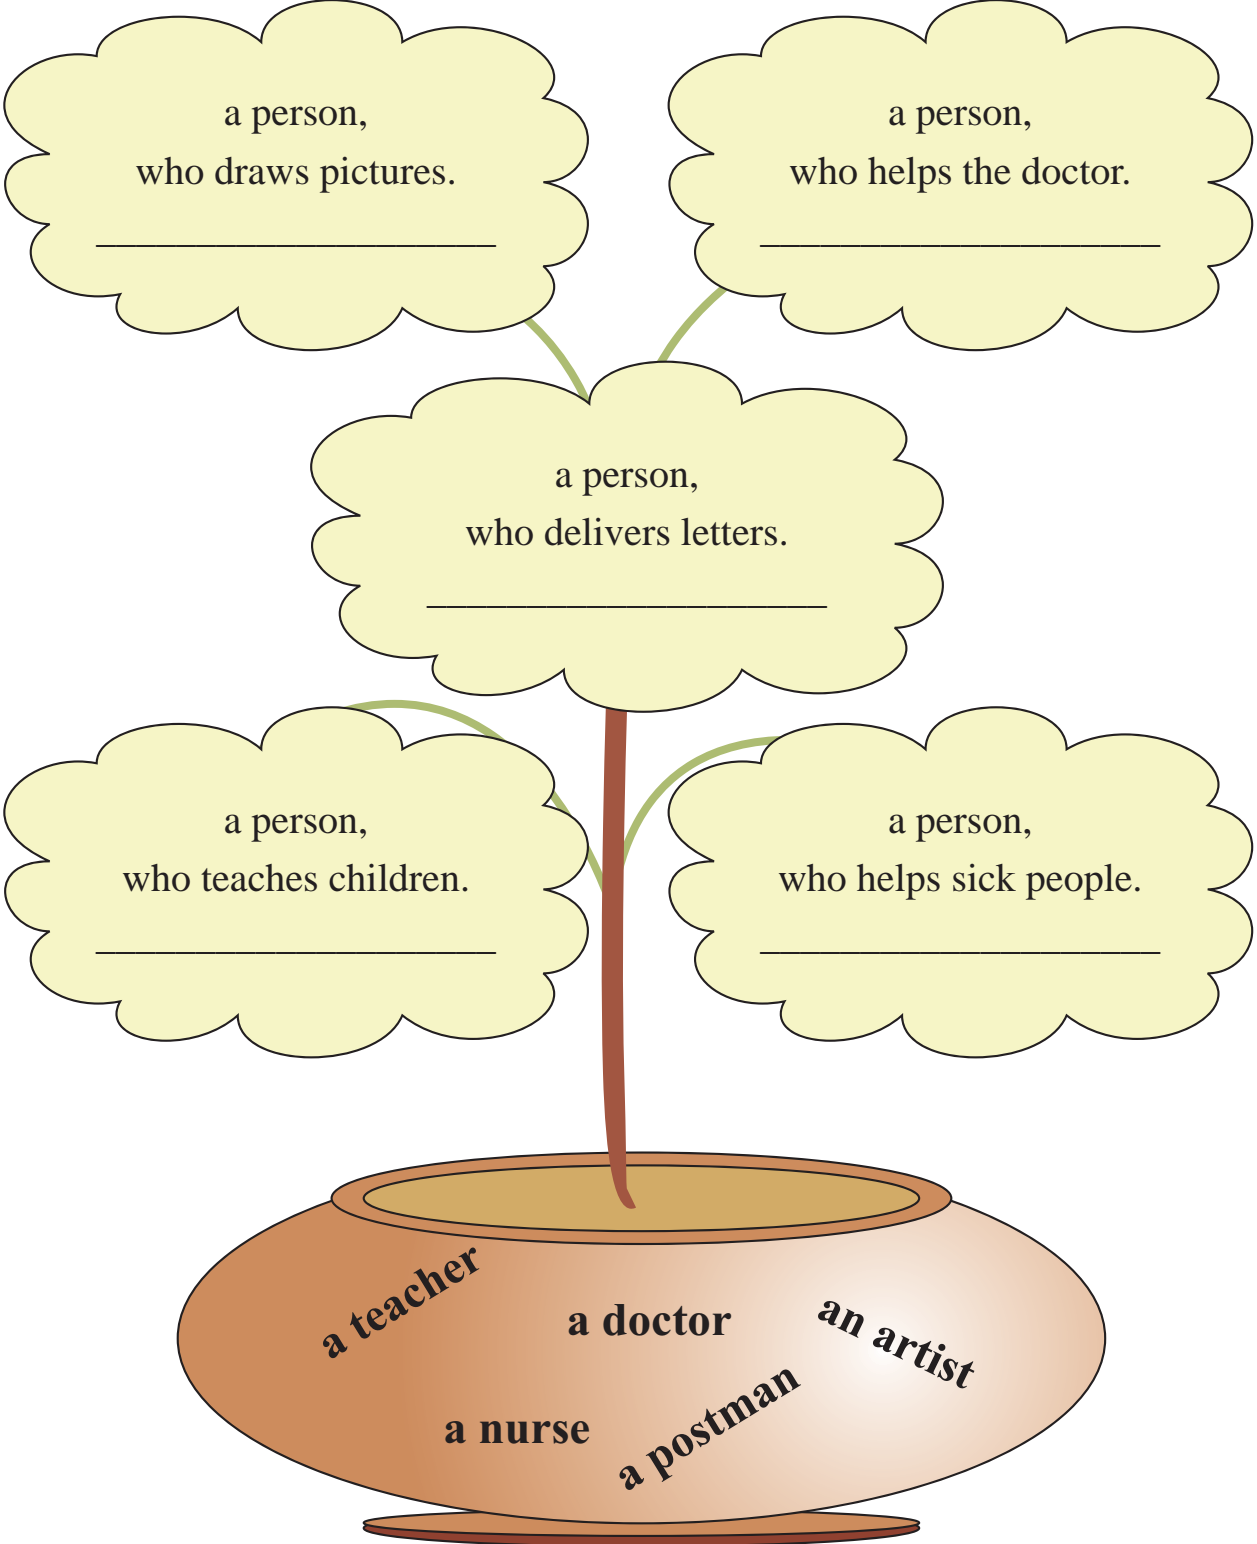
a person,
who draws pictures.
______________________

a person,
who helps the doctor.
______________________

a person,
who delivers letters.
______________________

a person,
who teaches children.
______________________

a person,
who helps sick people.
______________________

a teacher
a doctor
an artist
a nurse
a postman